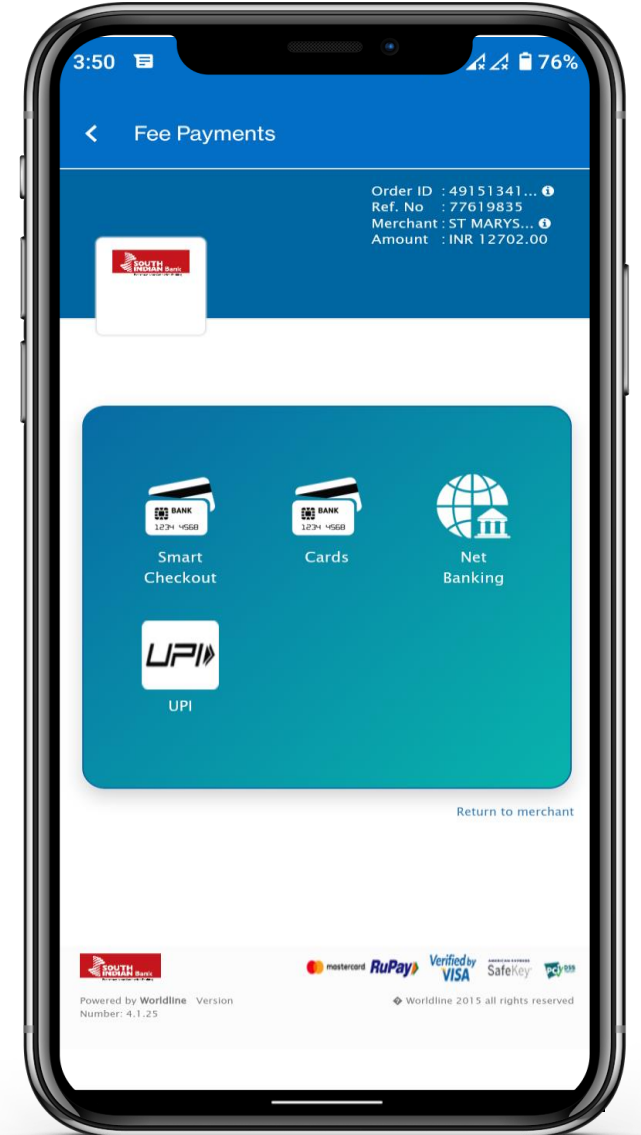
3:50 76%

Fee Payments

Order ID : 49151341...
Ref. No : 77619835
Merchant : ST MARYS...
Amount : INR 12702.00

SOUTH INDIAN Bank

BANK 1234 4568
Smart Checkout

BANK 1234 4568
Cards

Net Banking

UPI
UPI

Return to merchant

SOUTH INDIAN Bank

mastercard RuPay Verified by VISA AMERICAN EXPRESS SafeKey PCI DSS

Powered by Worldline Version Number: 4.1.25

© Worldline 2015 all rights reserved